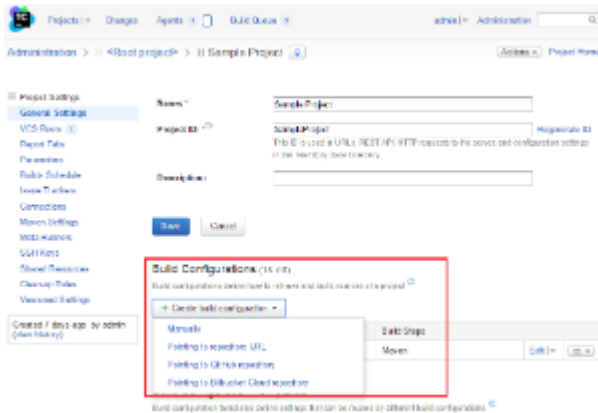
Projects | Changes Agents 1 Build Queue 0 admin | Administration

Administration > <Root project> > Sample Project

Actions Project Home

Project Settings
General Settings
VCS Roots 1
Report Tabs
Parameters
Build Schedule
Issue Trackers
Connections
Maven Settings
Meta-Runners
SSH Keys
Shared Resources
Cleanup Rules
Versioned Settings

Created 7 days ago by admin (view history)

Name: * Sample Project

Project ID: SampleProject Regenerate ID

This ID is used in URLs, REST API, HTTP requests to the server and configuration settings in the TeamCity Data Directory.

Description:

Save Cancel

Build Configurations (1 of 1)

Build configurations define how to retrieve and build sources of a project.

+ Create build configuration

Manually
Pointing to repository URL
Pointing to GitHub repository
Pointing to Bitbucket Cloud repository

Build Steps

Maven

Edit

Build configuration templates define settings that can be reused by different build configurations.